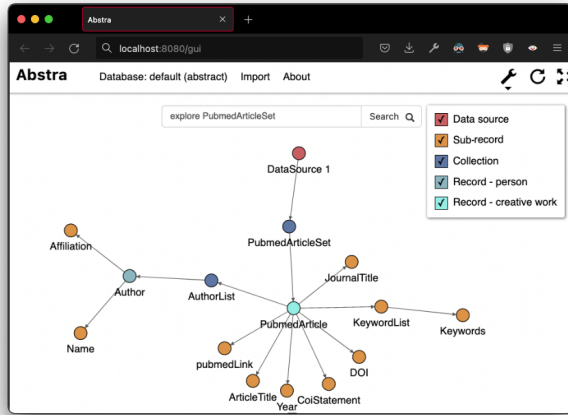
Abstra
localhost:8080/gui
Abstra
Database: default (abstract)
Import
About
explore PubmedArticleSet
Search
Data source
Sub-record
Collection
Record - person
Record - creative work
DataSource 1
PubmedArticleSet
Affiliation
JournalTitle
Author
AuthorList
PubmedArticle
KeywordList
Keywords
Name
pubmedLink
DOI
ArticleTitle
Year
CoiStatement